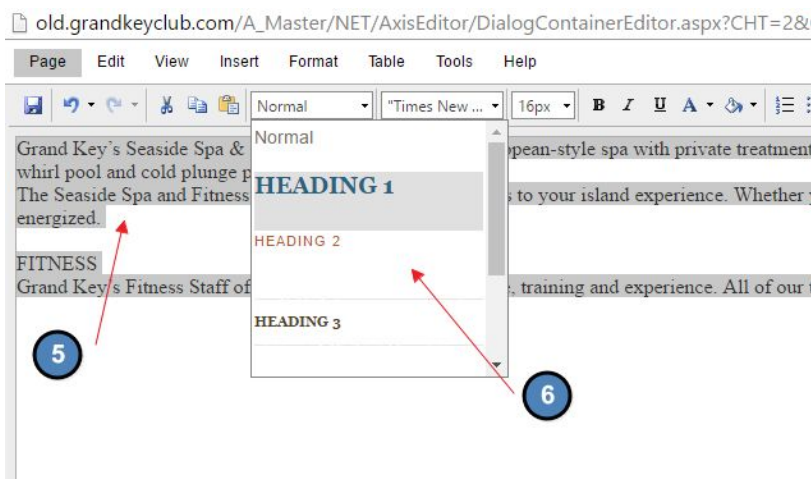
old.grandkeyclub.com/A_Master/NET/AxisEditor/DialogContainerEditor.aspx?CHT=2&

Page Edit View Insert Format Table Tools Help

Normal "Times New ... 16px B I U A

Grand Key's Seaside Spa & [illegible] opean-style spa with private treatment whirl pool and cold plunge p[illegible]

The Seaside Spa and Fitness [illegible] s to your island experience. Whether energized.

FITNESS

Grand Key's Fitness Staff of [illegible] e, training and experience. All of our

Normal

HEADING 1

HEADING 2

HEADING 3

5

6